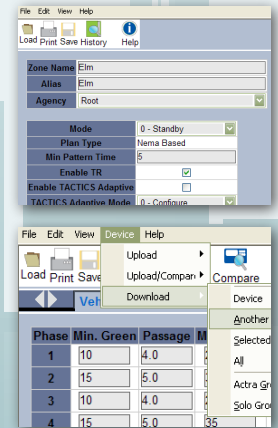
File Edit View Help

Load Print Save History Help

Zone Name Elm
Alias Elm
Agency Root

Mode 0 - Standby
Plan Type Nema Based
Min Pattern Time 5
Enable TR
Enable TACTICS Adaptive
TACTICS Adaptive Mode 0 - Configure

File Edit View Device Help

Load Print Save

Upload
Upload/Compare
Download

Compare

Device
Another
Selected
All
Actra Gro
Solo Grou

Veh

| Phase | Min. Green | Passage | M |
|---|---|---|---|
| 1 | 10 | 4.0 | |
| 2 | 15 | 5.0 | |
| 3 | 10 | 4.0 | |
| 4 | 15 | 5.0 | 35 |